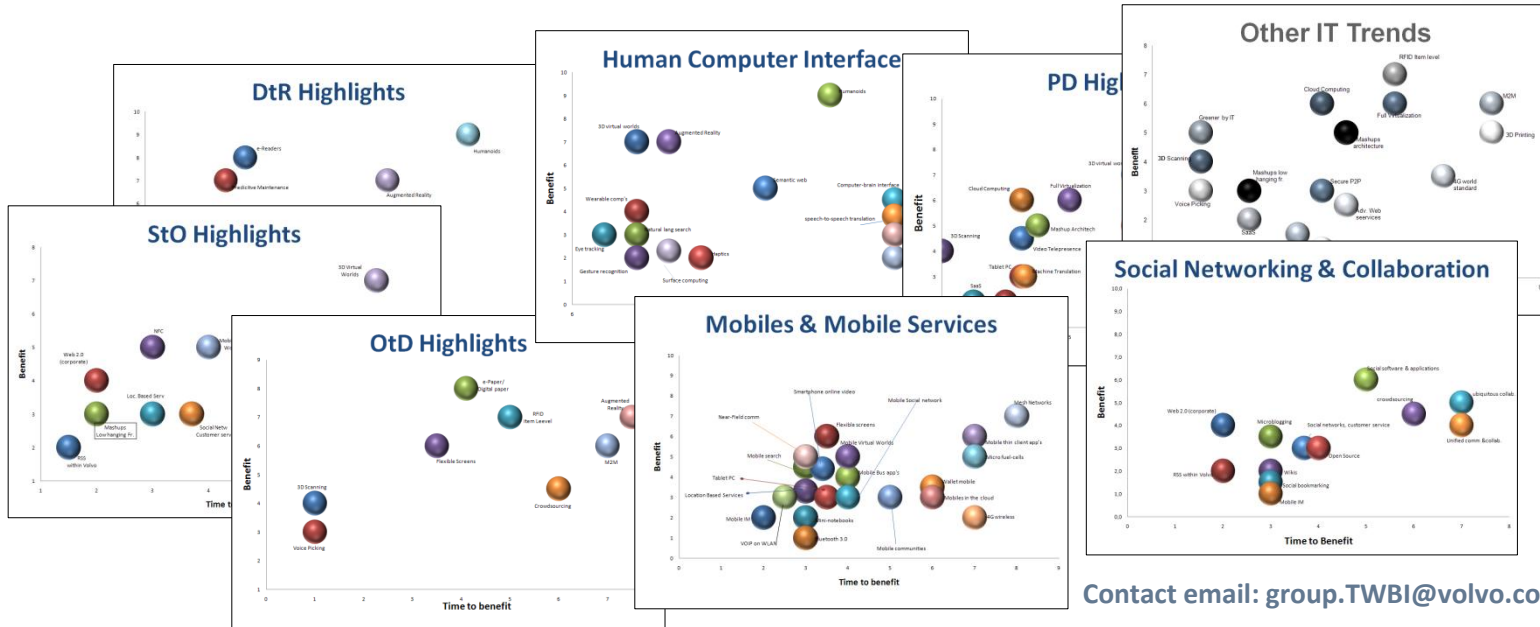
DtR Highlights

10
9
7
e-Readers
Predictive Maintenance
Augmented Reality
Humanoids

StO Highlights

8
7
6
5
4
3
2
1
Benefit
3D Virtual Worlds
NFC
Web 2.0 (corporate)
Loc. Based Serv
Mashups Low hanging Fr
Social Netw Customer serv
RSS within Volvo
1
2
3
4
Time t

Human Computer Interface

10
9
8
7
6
5
4
3
2
Benefit
Humanoids
3D virtual worlds
Augmented Reality
Semantic web
Computer-brain interface
speech-to-speech translation
Wearable comp's
Natural lang search
Eye tracking
Gesture recognition
Surface computing
Haptics

PD High

10
9
8
7
6
5
4
3
Cloud Computing
Full Virtualization
3D virtual wo
Mashup Architech
Video Telepresence
3D Scanning
Tablet PC
Machine Translation
SaaS

Other IT Trends

8
7
6
5
4
3
Benefit
RFID item level
Cloud Computing
Full Virtualization
M2M
Greener by IT
Mashups architecture
3D Printing
3D Scanning
Mashups low hanging fr
Secure P2P
4G world standard
Voice Picking
Adv. Web services
SaaS

OtD Highlights

9
8
7
6
5
4
3
2
1
Benefit
e-Paper/ Digital paper
RFID Item Leevel
Augmented Reality
Flexible Screens
M2M
Crowdsourcing
3D Scanning
Voice Picking
0
1
2
3
4
5
6
7
Time to benefit

Mobiles & Mobile Services

10
9
8
7
6
5
4
3
2
1
0
Benefit
Smartphone online video
Mobile Social network
Mesh Networks
Near-Field comm
Flexible screens
Mobile Virtual Worlds
Mobile thin client app's
Mobile search
Micro fuel-cells
Mobile Bus app's
Tablet PC
Wallet mobile
Location Based Services
Mobiles in the cloud
Mobile IM
Mini-notebooks
4G wireless
VOIP on WLAN
Bluetooth 3.0
Mobile communities
0
1
2
3
4
5
6
7
8
9
Time to benefit

Social Networking & Collaboration

10,0
9,0
8,0
7,0
6,0
5,0
4,0
3,0
2,0
1,0
0,0
Benefit
Social software & applications
ubiquitous collab
crowdsourcing
Web 2.0 (corporate)
Microblogging
Social networks, customer service
Unified comm &collab
Open Source
RSS within Volvo
Wikis
Social bookmarking
Mobile IM
0
1
2
3
4
5
6
7
8
Time to Benefit

Contact email: group.TWBI@volvo.co